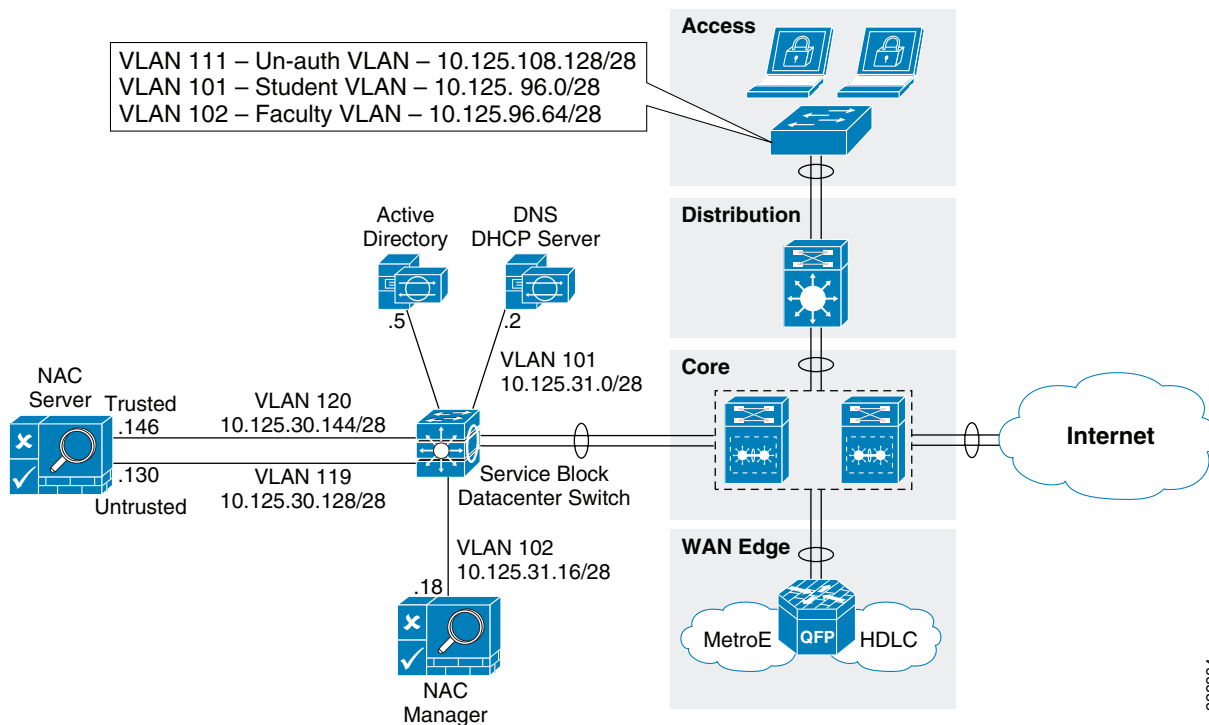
VLAN 111 – Un-auth VLAN – 10.125.108.128/28
VLAN 101 – Student VLAN – 10.125. 96.0/28
VLAN 102 – Faculty VLAN – 10.125.96.64/28

Access

Distribution

Core

WAN Edge

Active Directory

DNS DHCP Server

.5

.2

VLAN 101
10.125.31.0/28

NAC Server

Trusted
.146

.130

Untrusted

VLAN 120
10.125.30.144/28

VLAN 119
10.125.30.128/28

Service Block
Datacenter Switch

VLAN 102
10.125.31.16/28

.18

NAC Manager

Internet

MetroE

QFP

HDLC

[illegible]